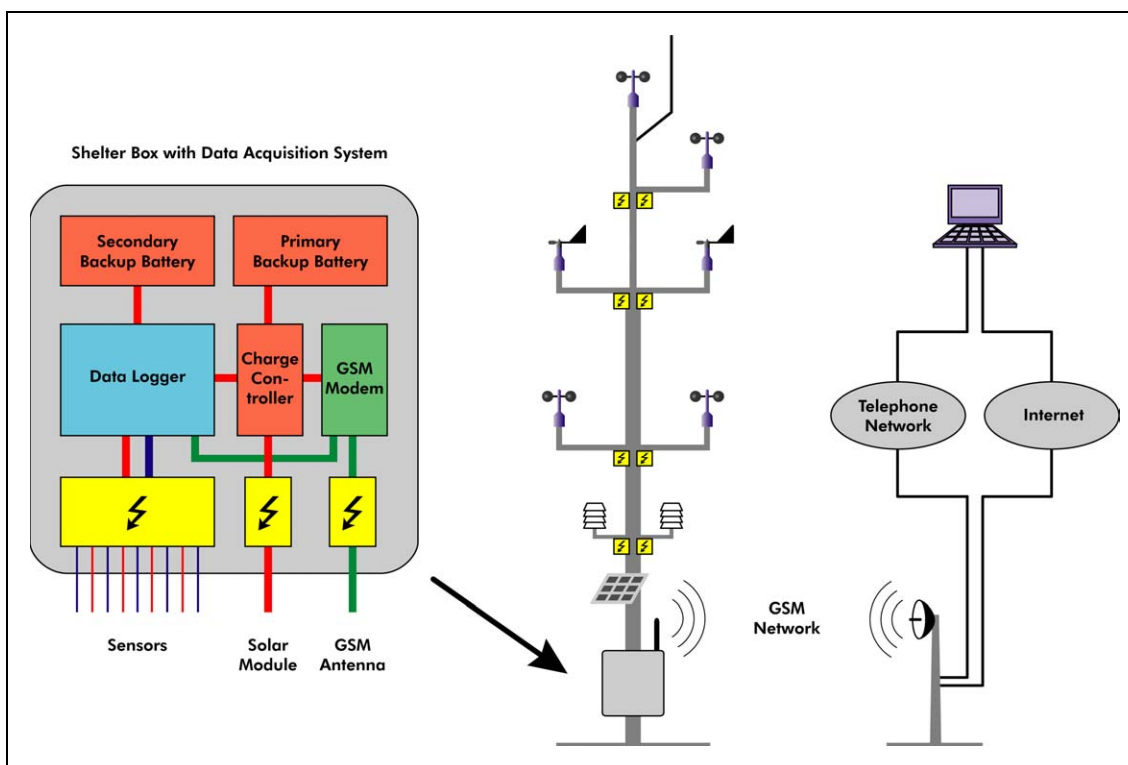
Shelter Box with Data Acquisition System

Secondary Backup Battery

Primary Backup Battery

Data Logger

Charge Controller

GSM Modem

Sensors

Solar Module

GSM Antenna

GSM Network

Telephone Network

Internet